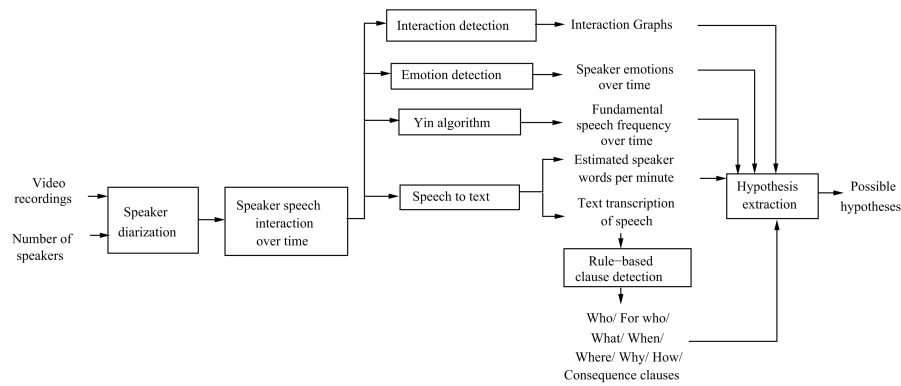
Video recordings

Number of speakers

Speaker diarization

Speaker speech interaction over time

Interaction detection

Interaction Graphs

Emotion detection

Speaker emotions over time

Yin algorithm

Fundamental speech frequency over time

Speech to text

Estimated speaker words per minute

Text transcription of speech

Rule−based clause detection

Who/ For who/ What/ When/ Where/ Why/ How/ Consequence clauses

Hypothesis extraction

Possible hypotheses